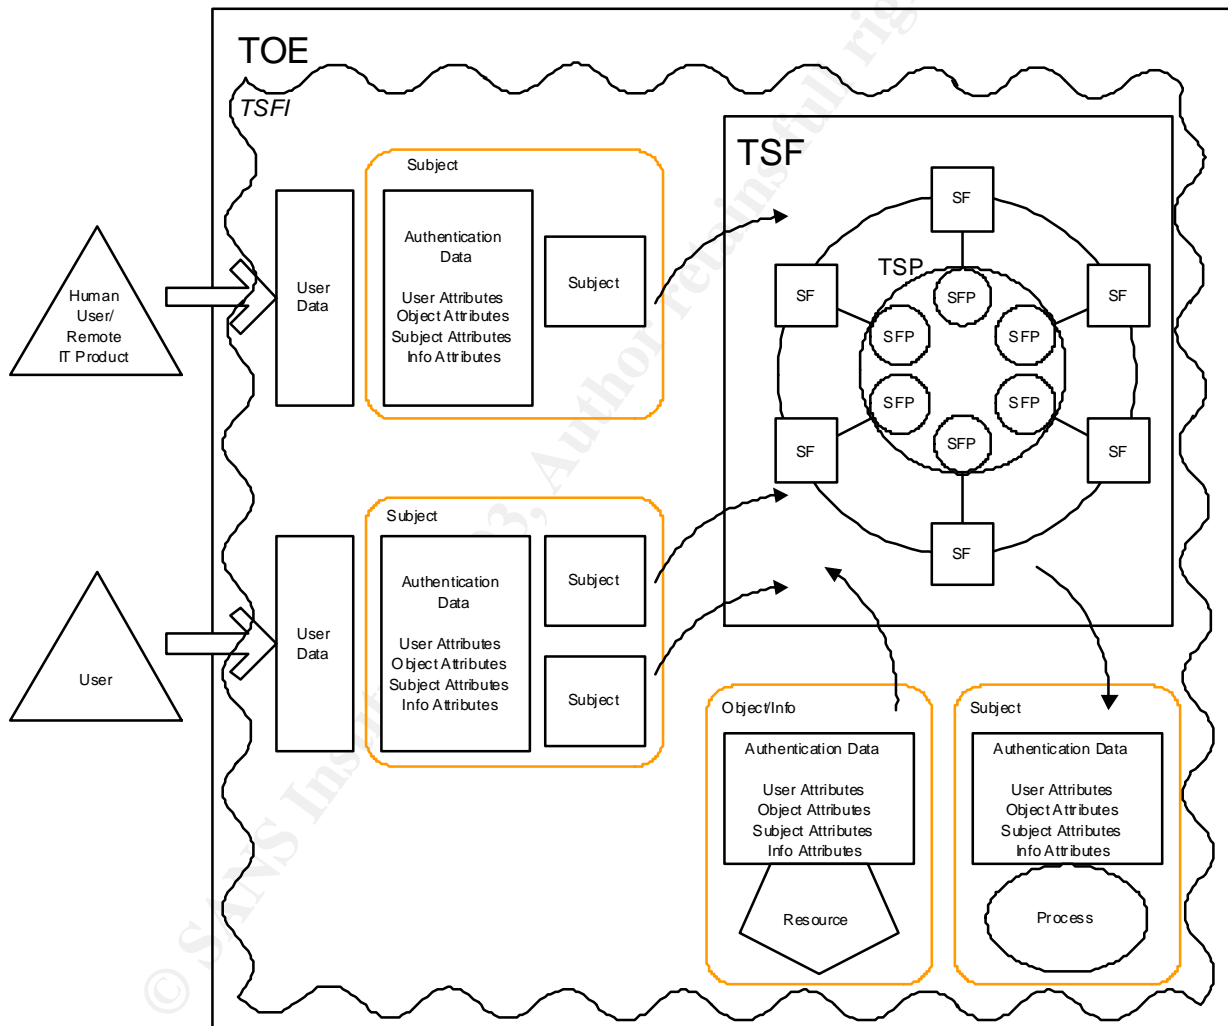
TOE

TSFI

Human User/ Remote IT Product

User Data

Subject

Authentication Data

User Attributes
Object Attributes
Subject Attributes
Info Attributes

Subject

TSF

SF

TSP

SF

SFP

SF

SFP

SFP

SFP

SFP

SF

SFP

SF

SF

User

User Data

Subject

Authentication Data

User Attributes
Object Attributes
Subject Attributes
Info Attributes

Subject

Subject

Object/Info

Authentication Data

User Attributes
Object Attributes
Subject Attributes
Info Attributes

Resource

Subject

Authentication Data

User Attributes
Object Attributes
Subject Attributes
Info Attributes

Process

© SANS Institute 2003, Author retains full rights